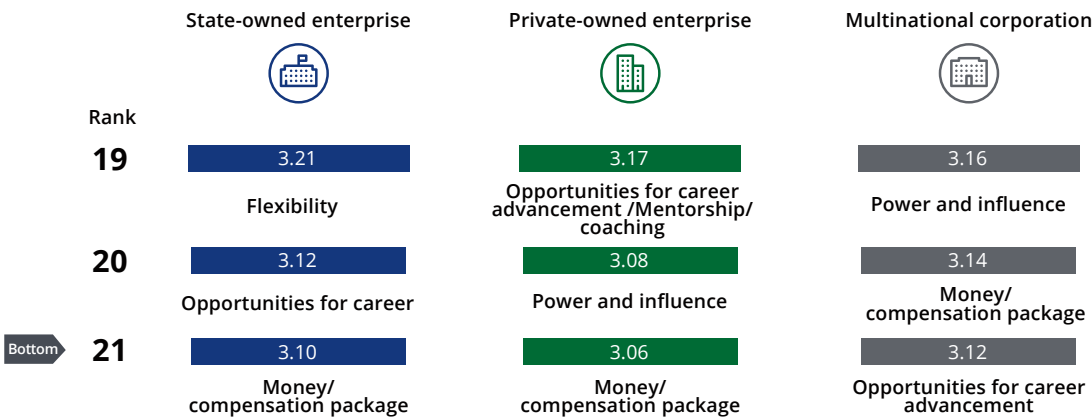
State-owned enterprise

Private-owned enterprise

Multinational corporation

Rank

19

3.21

Flexibility

3.17

Opportunities for career advancement /Mentorship/ coaching

3.16

Power and influence

20

3.12

Opportunities for career

3.08

Power and influence

3.14

Money/ compensation package

Bottom

21

3.10

Money/ compensation package

3.06

Money/ compensation package

3.12

Opportunities for career advancement